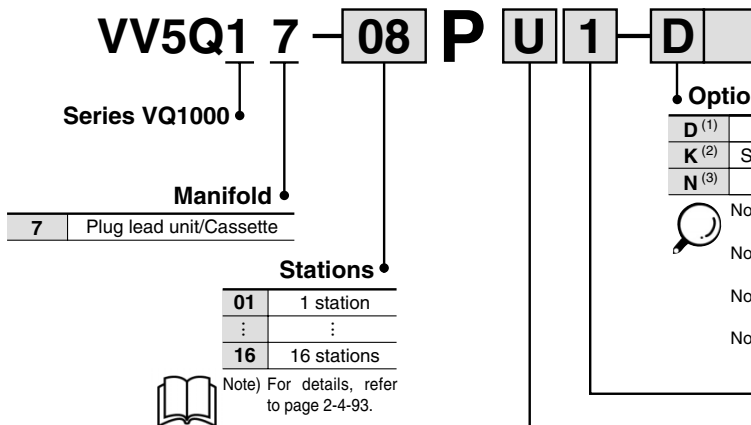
VV5Q1 7 − 08 P U 1 − D

Series VQ1000

Manifold

| 7 | Plug lead unit/Cassette |
|---|---|

Stations

| 01 | 1 station |
|---|---|
| ⋮ | ⋮ |
| 16 | 16 stations |

Note) For details, refer to page 2-4-93.

Optio

| D$^{(1)}$ | |
|---|---|
| K$^{(2)}$ | S |
| N$^{(3)}$ | |

No

No

No

No